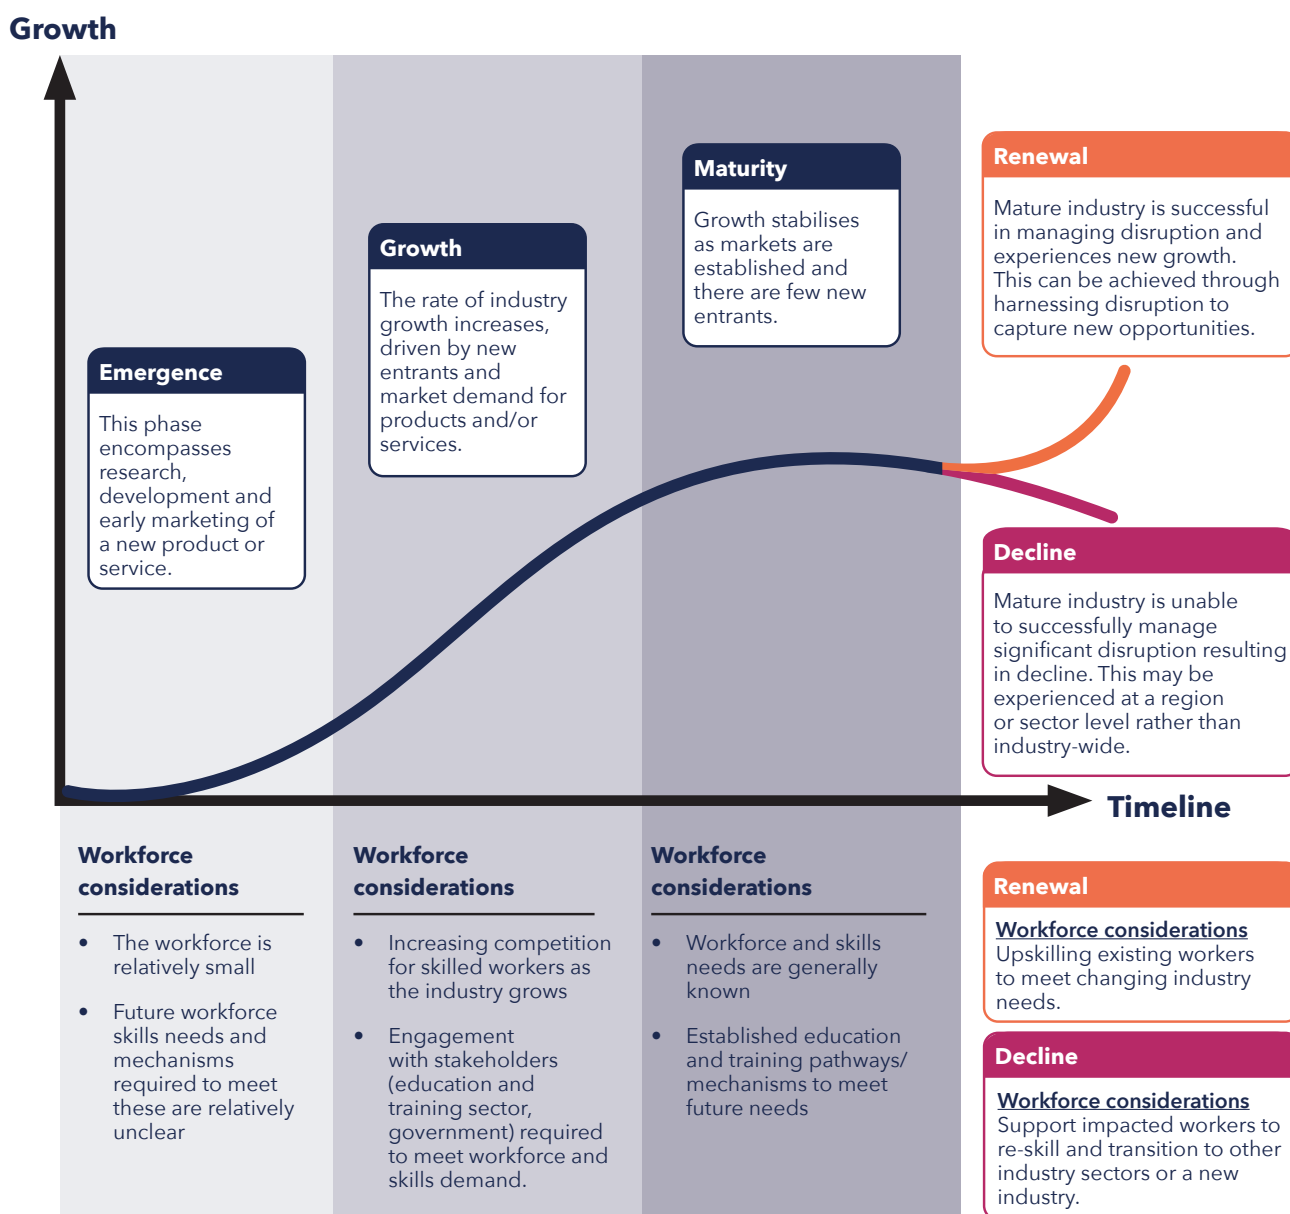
Growth

Emergence

This phase encompasses research, development and early marketing of a new product or service.

Growth

The rate of industry growth increases, driven by new entrants and market demand for products and/or services.

Maturity

Growth stabilises as markets are established and there are few new entrants.

Renewal

Mature industry is successful in managing disruption and experiences new growth. This can be achieved through harnessing disruption to capture new opportunities.

Decline

Mature industry is unable to successfully manage significant disruption resulting in decline. This may be experienced at a region or sector level rather than industry-wide.

Timeline

Workforce considerations

- The workforce is relatively small
- Future workforce skills needs and mechanisms required to meet these are relatively unclear

Workforce considerations

- Increasing competition for skilled workers as the industry grows
- Engagement with stakeholders (education and training sector, government) required to meet workforce and skills demand.

Workforce considerations

- Workforce and skills needs are generally known
- Established education and training pathways/ mechanisms to meet future needs

Renewal

Workforce considerations
Upskilling existing workers to meet changing industry needs.

Decline

Workforce considerations
Support impacted workers to re-skill and transition to other industry sectors or a new industry.